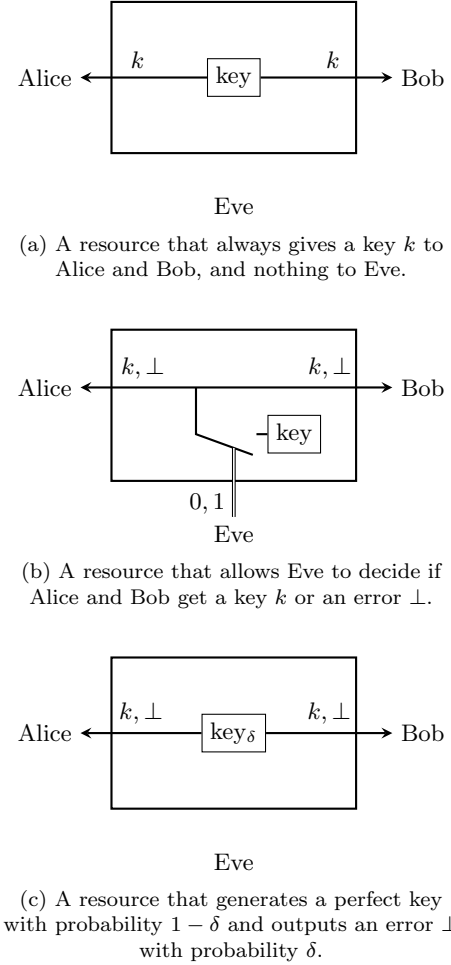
Alice $k$ key $k$ Bob

Eve

(a) A resource that always gives a key $k$ to Alice and Bob, and nothing to Eve.

Alice $k, \perp$ $k, \perp$ Bob

key

$0, 1$

Eve

(b) A resource that allows Eve to decide if Alice and Bob get a key $k$ or an error $\perp$.

Alice $k, \perp$ $\text{key}_\delta$ $k, \perp$ Bob

Eve

(c) A resource that generates a perfect key with probability $1 - \delta$ and outputs an error $\perp$ with probability $\delta$.